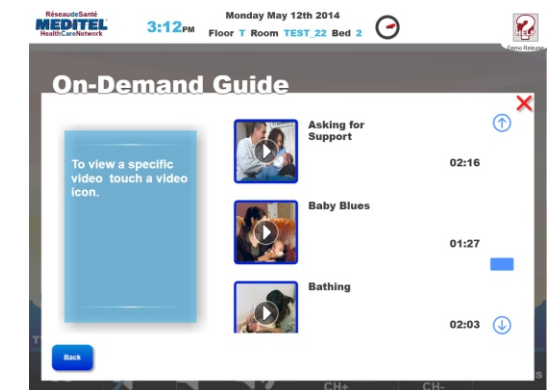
RéseaudeSanté
MEDITEL
HealthCareNetwork

3:12PM

Monday May 12th 2014
Floor T Room TEST_22 Bed 2

HELP
Demo Release

On-Demand Guide

To view a specific video touch a video icon.

Asking for Support
02:16

Baby Blues
01:27

Bathing
02:03

Back

CH+
CH-